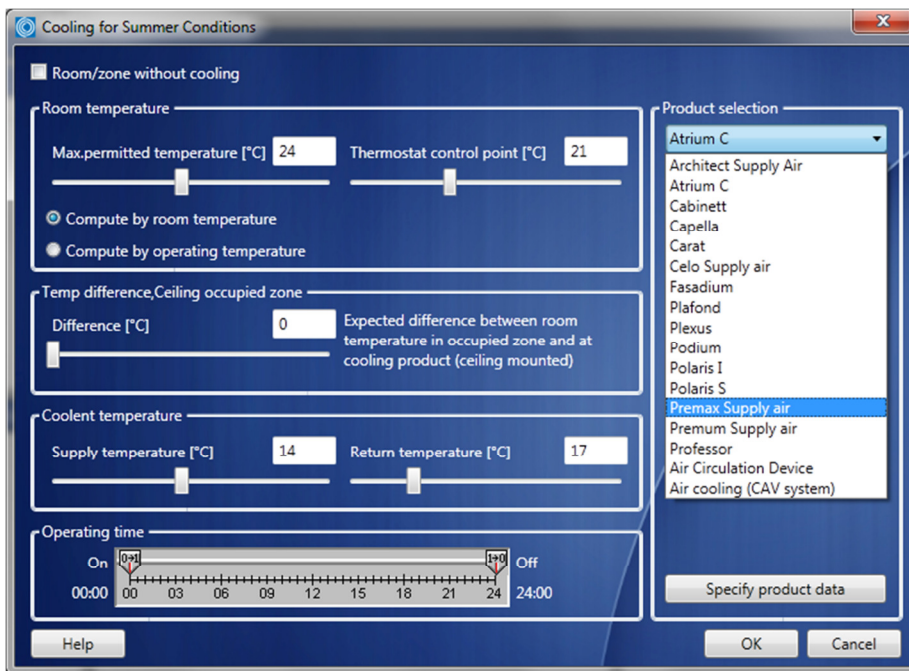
Cooling for Summer Conditions

Room/zone without cooling

Room temperature

Max.permitted temperature [°C] 24

Thermostat control point [°C] 21

Compute by room temperature

Compute by operating temperature

Temp difference,Ceiling occupied zone

Difference [°C] 0

Expected difference between room temperature in occupied zone and at cooling product (ceiling mounted)

Coolent temperature

Supply temperature [°C] 14

Return temperature [°C] 17

Operating time

On

Off

00:00

0→1

1→0

00 03 06 09 12 15 18 21 24

24:00

Product selection

Atrium C

Architect Supply Air
Atrium C
Cabinett
Capella
Carat
Celo Supply air
Fasadium
Plafond
Plexus
Podium
Polaris I
Polaris S
Premax Supply air
Premum Supply air
Professor
Air Circulation Device
Air cooling (CAV system)

Specify product data

Help

OK

Cancel